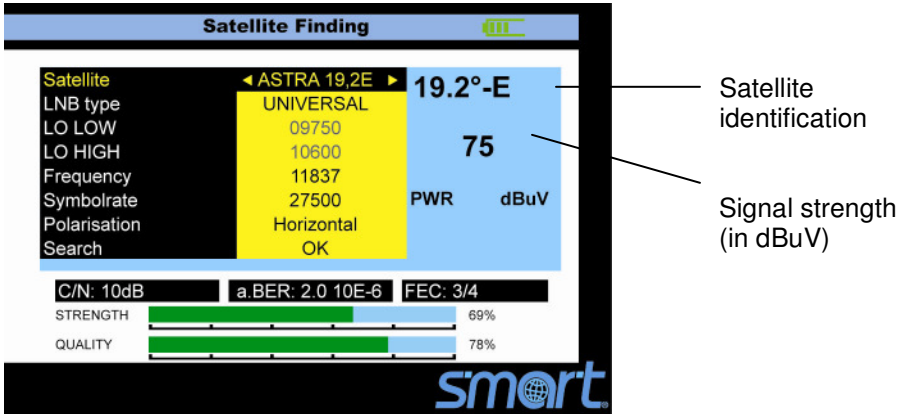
Satellite Finding

| Satellite | ◄ ASTRA 19,2E ► |
|---|---|
| LNB type | UNIVERSAL |
| LO LOW | 09750 |
| LO HIGH | 10600 |
| Frequency | 11837 |
| Symbolrate | 27500 |
| Polarisation | Horizontal |
| Search | OK |

19.2°-E

75

PWR dBuV

C/N: 10dB a.BER: 2.0 10E-6 FEC: 3/4

STRENGTH 69%

QUALITY 78%

smart

Satellite identification

Signal strength (in dBuV)